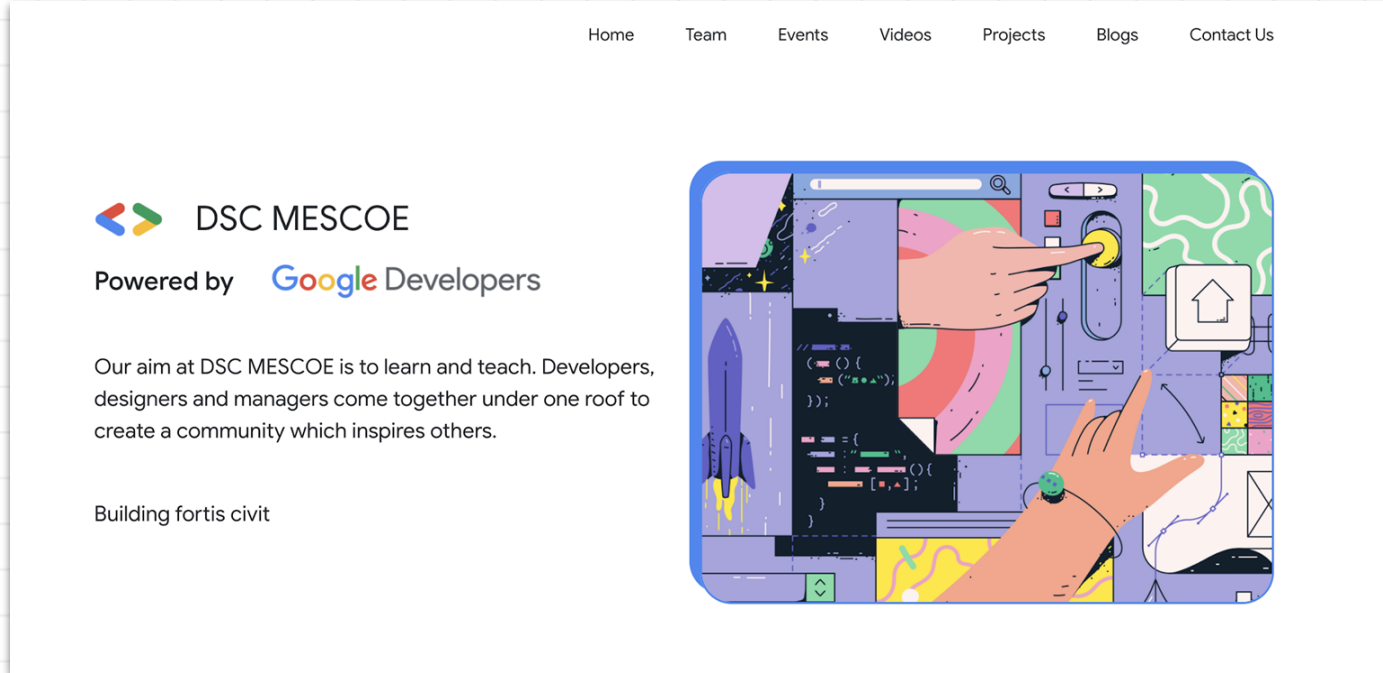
Home Team Events Videos Projects Blogs Contact Us

DSC MESCOE

Powered by Google Developers

Our aim at DSC MESCOE is to learn and teach. Developers, designers and managers come together under one roof to create a community which inspires others.

Building fortis civit